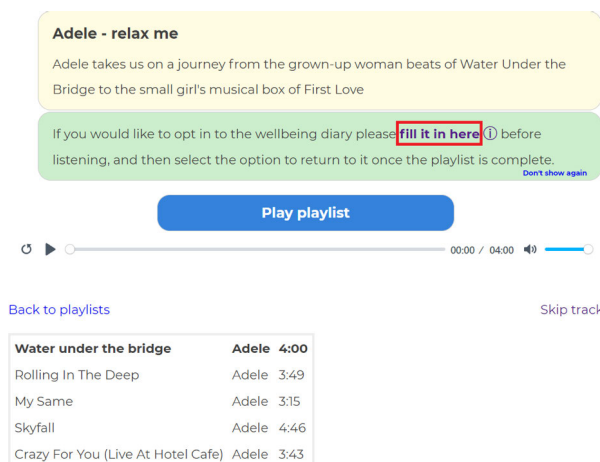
Adele - relax me

Adele takes us on a journey from the grown-up woman beats of Water Under the Bridge to the small girl's musical box of First Love

If you would like to opt in to the wellbeing diary please fill it in here ⓘ before listening, and then select the option to return to it once the playlist is complete.

Don't show again

Play playlist

00:00 / 04:00

Back to playlists

Skip track

| Water under the bridge | Adele | 4:00 |
|---|---|---|
| Rolling In The Deep | Adele | 3:49 |
| My Same | Adele | 3:15 |
| Skyfall | Adele | 4:46 |
| Crazy For You (Live At Hotel Cafe) | Adele | 3:43 |